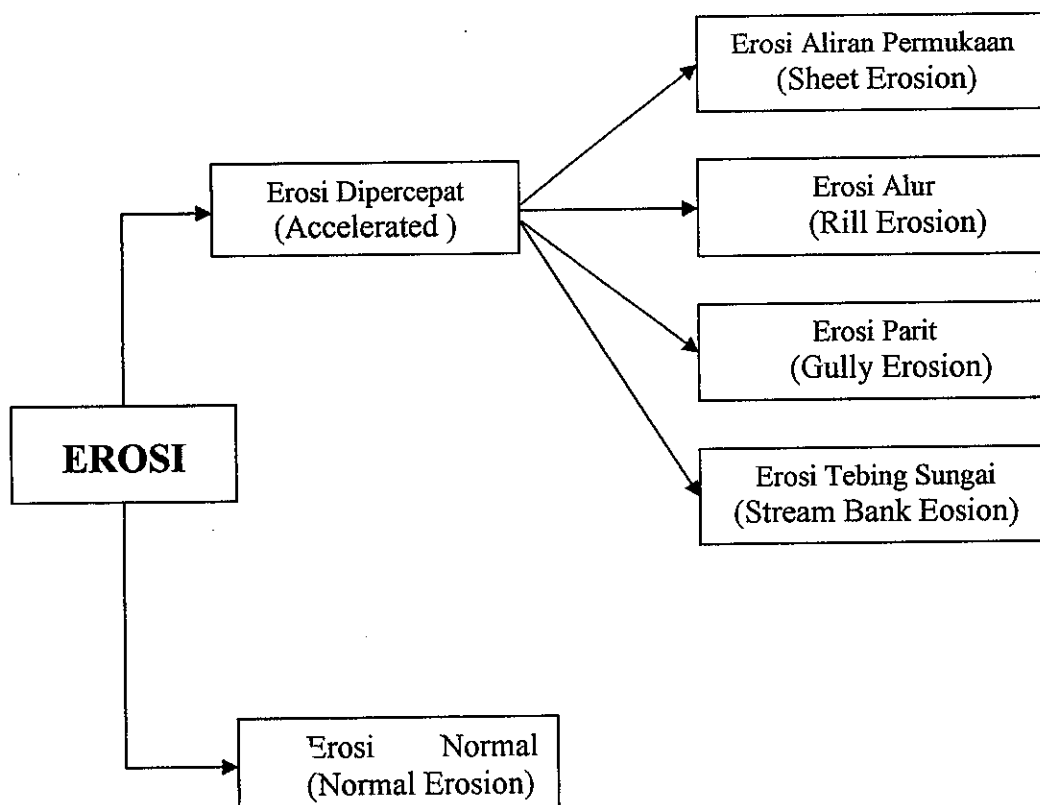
EROSI

Erosi Dipercepat
(Accelerated )

Erosi Aliran Permukaan
(Sheet Erosion)

Erosi Alur
(Rill Erosion)

Erosi Parit
(Gully Erosion)

Erosi Tebing Sungai
(Stream Bank Eosion)

Erosi Normal
(Normal Erosion)